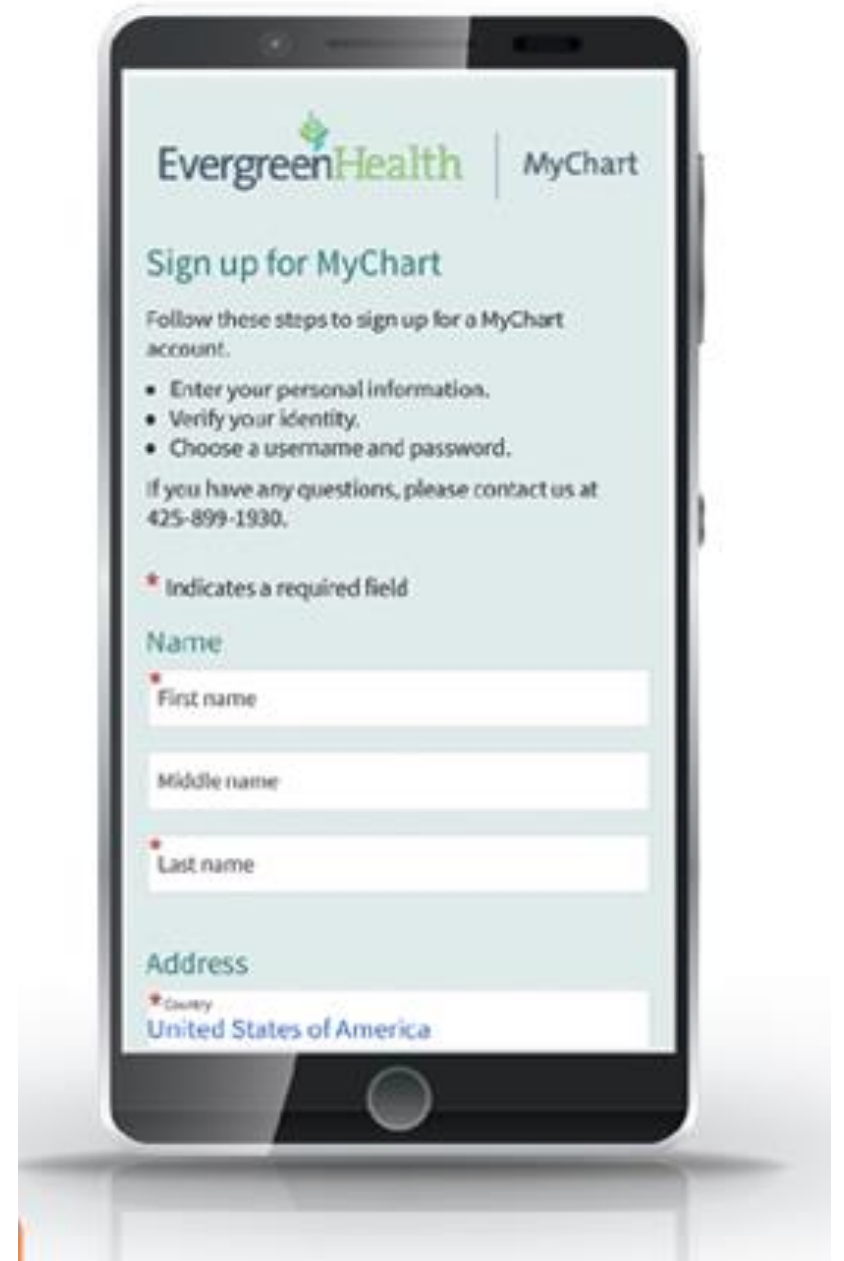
EvergreenHealth | MyChart

Sign up for MyChart

Follow these steps to sign up for a MyChart account.

- Enter your personal information.
- Verify your identity.
- Choose a username and password.

If you have any questions, please contact us at 425-899-1930.

* Indicates a required field

Name

*First name

Middle name

*Last name

Address

*Country
United States of America